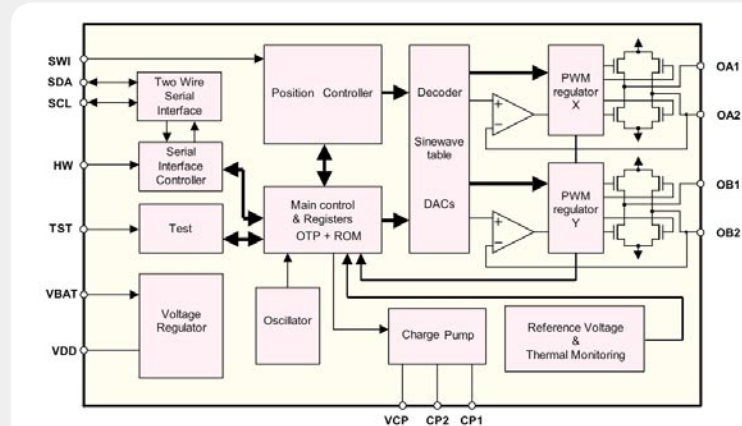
SWI
SDA
SCL
HW
TST
VBAT
VDD

Two Wire Serial Interface

Serial Interface Controller

Test

Voltage Regulator

Position Controller

Main control & Registers OTP + ROM

Oscillator

Charge Pump

Decoder

Sinewave table

DACs

PWM regulator X

PWM regulator Y

Reference Voltage & Thermal Monitoring

OA1
OA2
OB1
OB2

VCP
CP2
CP1